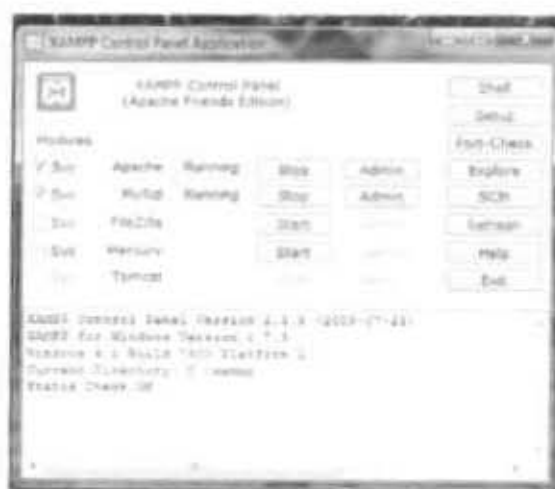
XAMPP Control Panel Application

XAMPP Control Panel
(Apache Friends Edition)

Modules

Svc Apache Running Stop Admin
Svc MySql Running Stop Admin
Svc FileZilla Start
Svc Mercury Start
Svc Tomcat

Shell
Setup
Port-Check
Explore
SCM
Refresh
Help
Exit

XAMPP Control Panel Version 2.5.8 (2009-07-28)
XAMPP for Windows Version 1.7.3
Windows 6.1 Build 7600 Platform 2
Current Directory: C:\xampp
Status Check OK